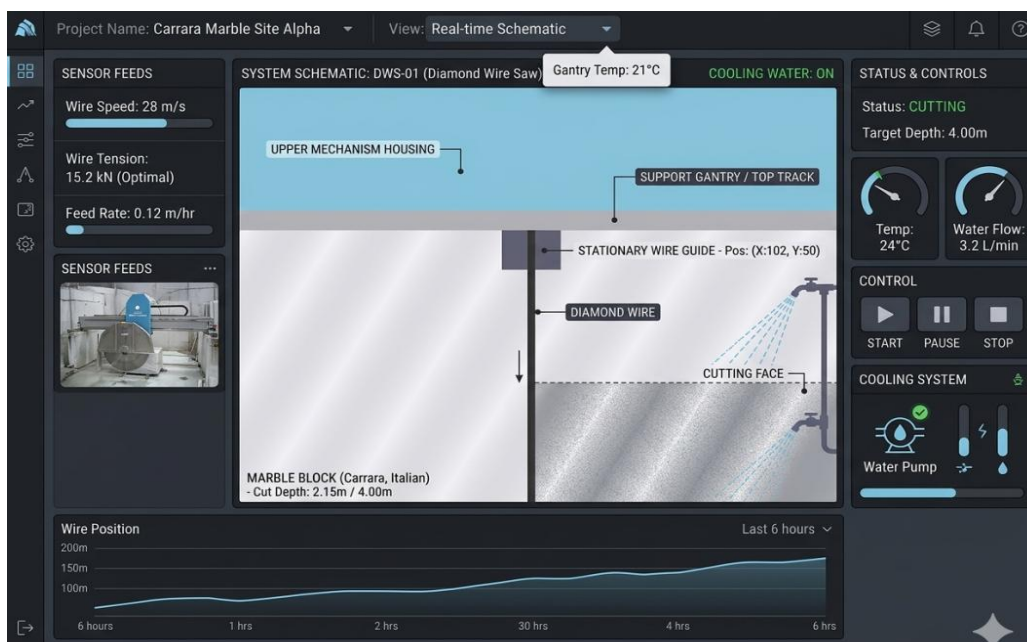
Project Name: Carrara Marble Site Alpha
View: Real-time Schematic
Gantry Temp: 21°C

SENSOR FEEDS
Wire Speed: 28 m/s
Wire Tension:
15.2 kN (Optimal)
Feed Rate: 0.12 m/hr

SENSOR FEEDS ...

SYSTEM SCHEMATIC: DWS-01 (Diamond Wire Saw)
COOLING WATER: ON

UPPER MECHANISM HOUSING
SUPPORT GANTRY / TOP TRACK
STATIONARY WIRE GUIDE - Pos: (X:102, Y:50)
DIAMOND WIRE
CUTTING FACE
MARBLE BLOCK (Carrara, Italian)
- Cut Depth: 2.15m / 4.00m

STATUS & CONTROLS
Status: CUTTING
Target Depth: 4.00m
Temp:
24°C
Water Flow:
3.2 L/min

CONTROL
START
PAUSE
STOP

COOLING SYSTEM
Water Pump

Wire Position
Last 6 hours
200m
150m
100m
6 hours
1 hrs
2 hrs
30 hrs
4 hrs
6 hrs